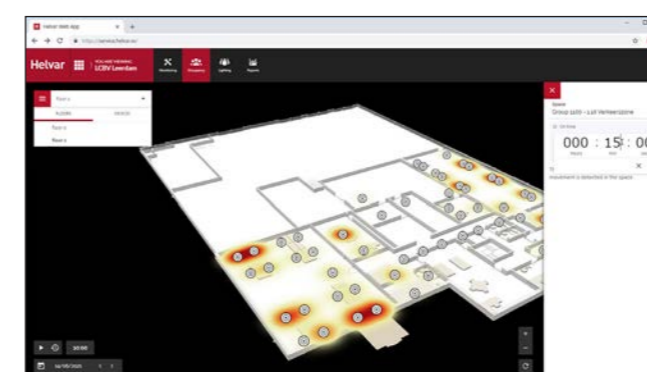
Helvar Web App
http://server/helvar/
Helvar
YOU ARE VIEWING
LCBV Leerdam
Monitoring
Occupancy
Lighting
Reports
Floor 1
FLOORS
Floor 1
Floor 2
Group
Group 1103 - Luii Verkeerszone
On time
000 : 15 : 00
Hours
movement is detected in the space.
10:00
14/05/2021
+
−